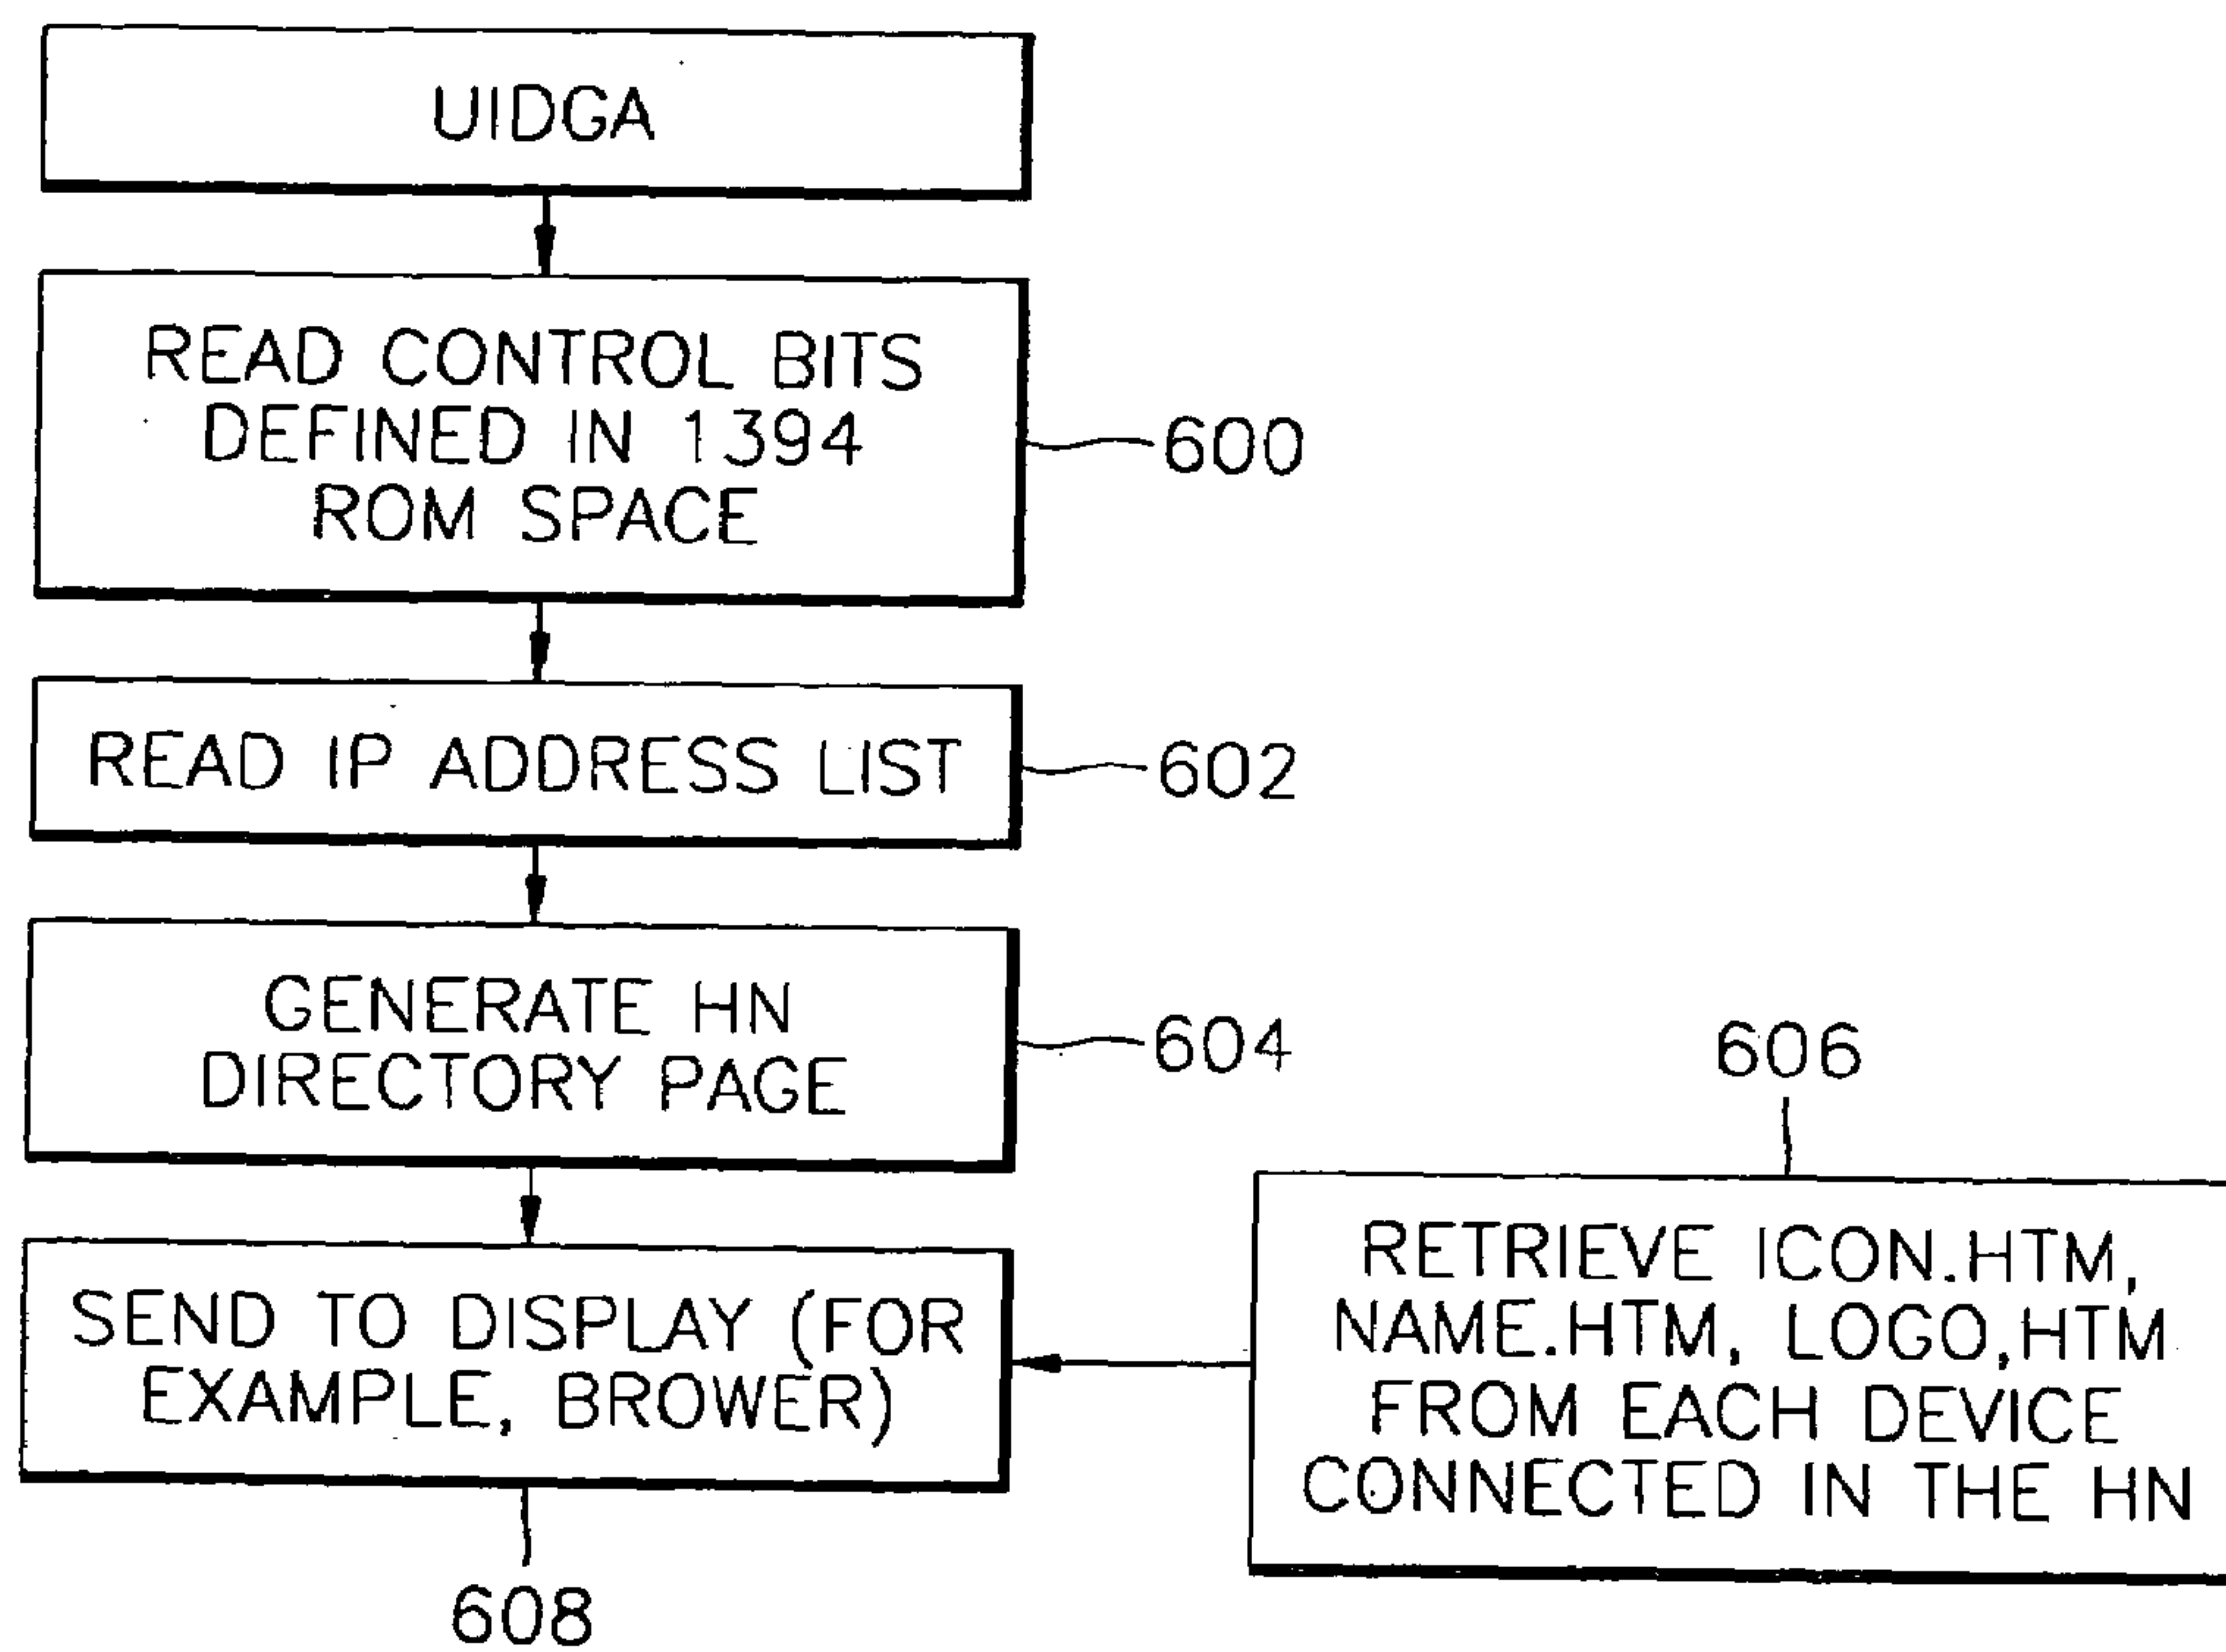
UIDGA

READ CONTROL BITS DEFINED IN 1394 ROM SPACE

600

READ IP ADDRESS LIST

602

GENERATE HN DIRECTORY PAGE

604

606

SEND TO DISPLAY (FOR EXAMPLE, BROWER)

RETRIEVE ICON.HTM, NAME.HTM, LOGO,HTM FROM EACH DEVICE CONNECTED IN THE HN

608